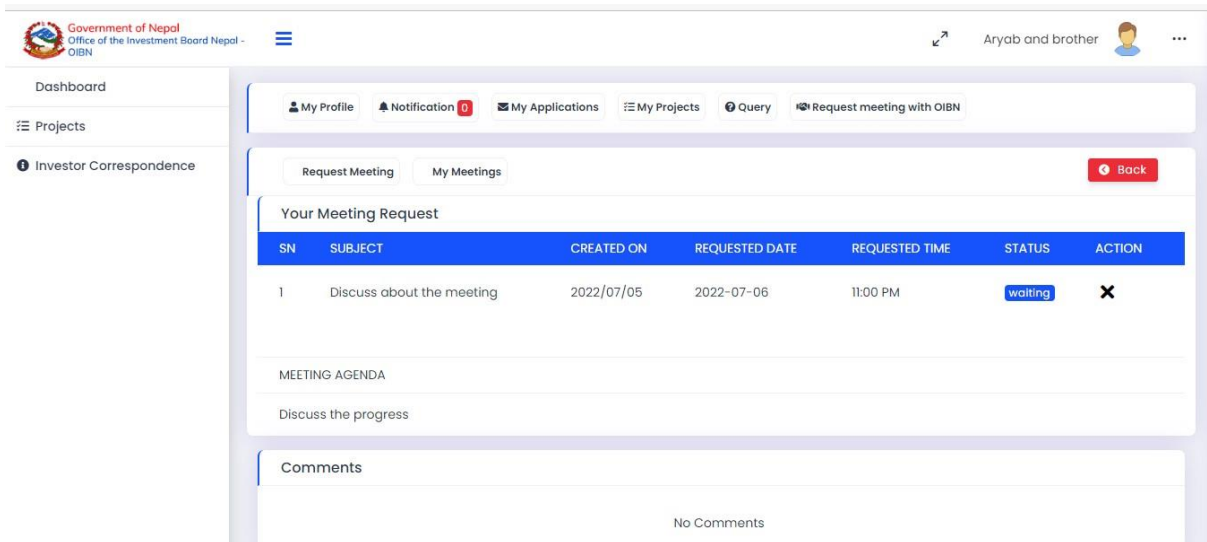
Government of Nepal
Office of the Investment Board Nepal - OIBN

Aryab and brother

Dashboard
Projects
Investor Correspondence

My Profile
Notification 0
My Applications
My Projects
Query
Request meeting with OIBN

Request Meeting
My Meetings
Back

Your Meeting Request

| SN | SUBJECT | CREATED ON | REQUESTED DATE | REQUESTED TIME | STATUS | ACTION |
|---|---|---|---|---|---|---|
| 1 | Discuss about the meeting | 2022/07/05 | 2022-07-06 | 11:00 PM | waiting | ✕ |

MEETING AGENDA

Discuss the progress

Comments

No Comments